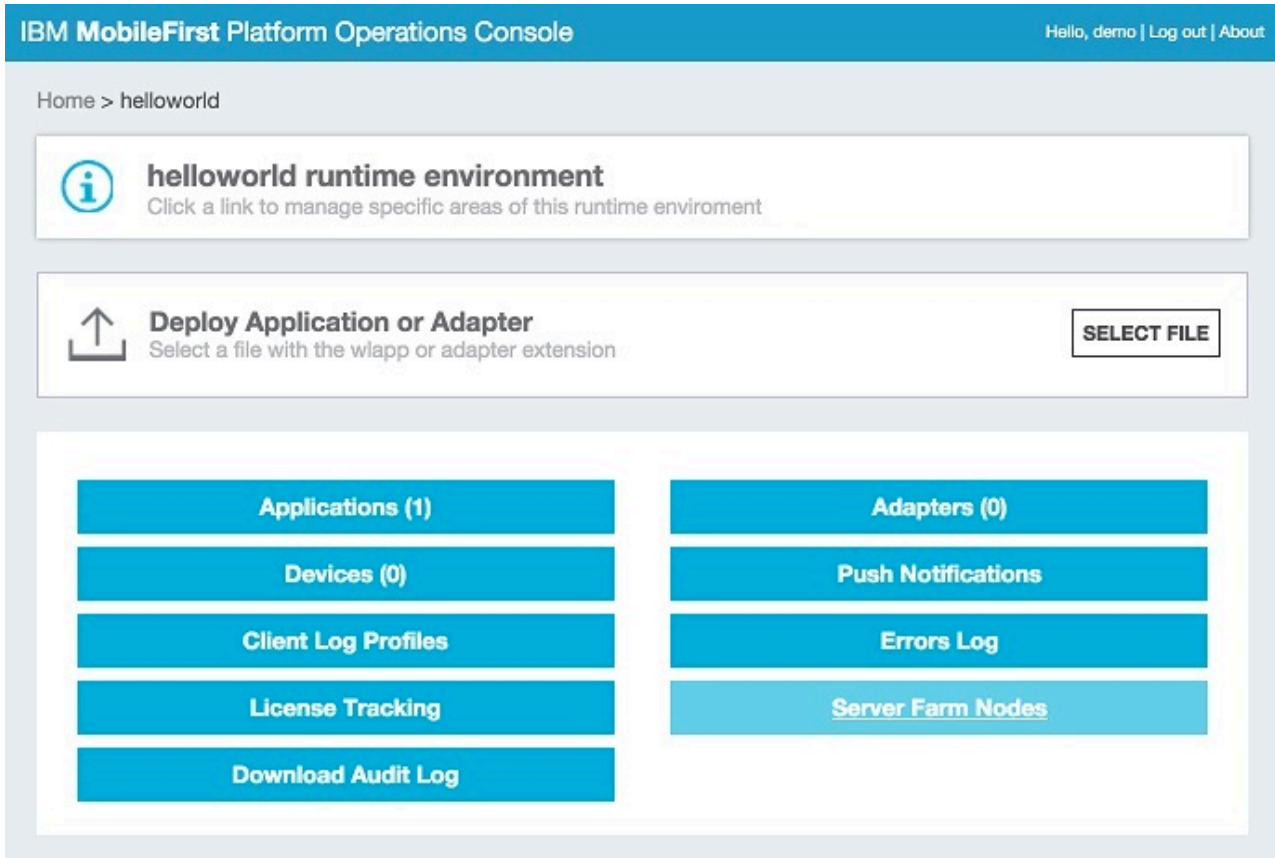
IBM MobileFirst Platform Operations Console

Hello, demo | Log out | About

Home > helloworld

helloworld runtime environment
Click a link to manage specific areas of this runtime enviroment

Deploy Application or Adapter
Select a file with the wlapp or adapter extension

SELECT FILE

Applications (1)

Adapters (0)

Devices (0)

Push Notifications

Client Log Profiles

Errors Log

License Tracking

Server Farm Nodes

Download Audit Log